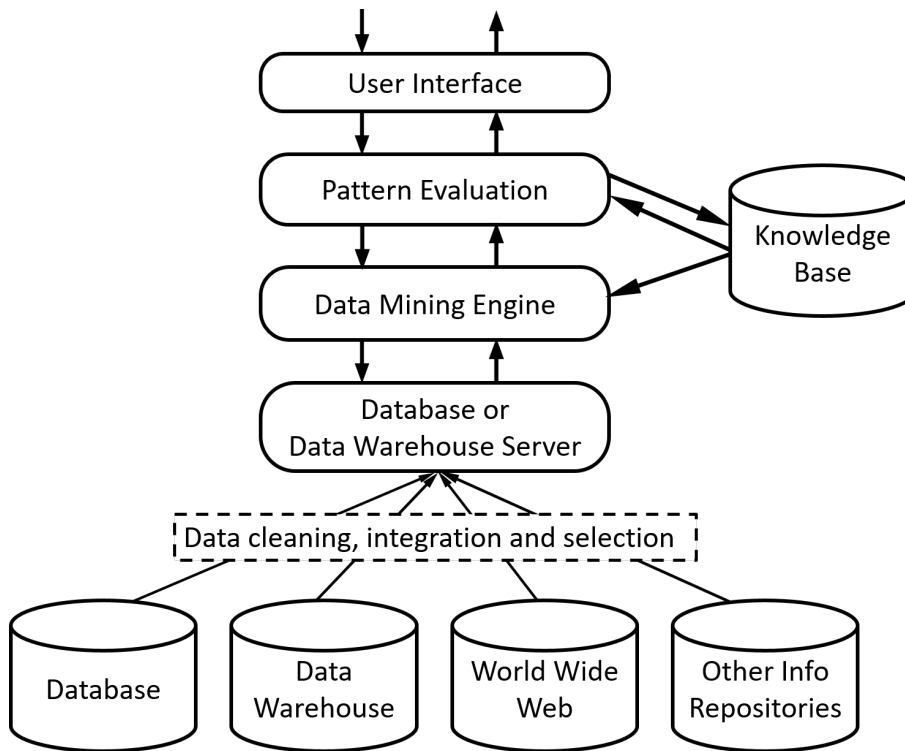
User Interface

Pattern Evaluation

Knowledge Base

Data Mining Engine

Database or Data Warehouse Server

Data cleaning, integration and selection

Database

Data Warehouse

World Wide Web

Other Info Repositories